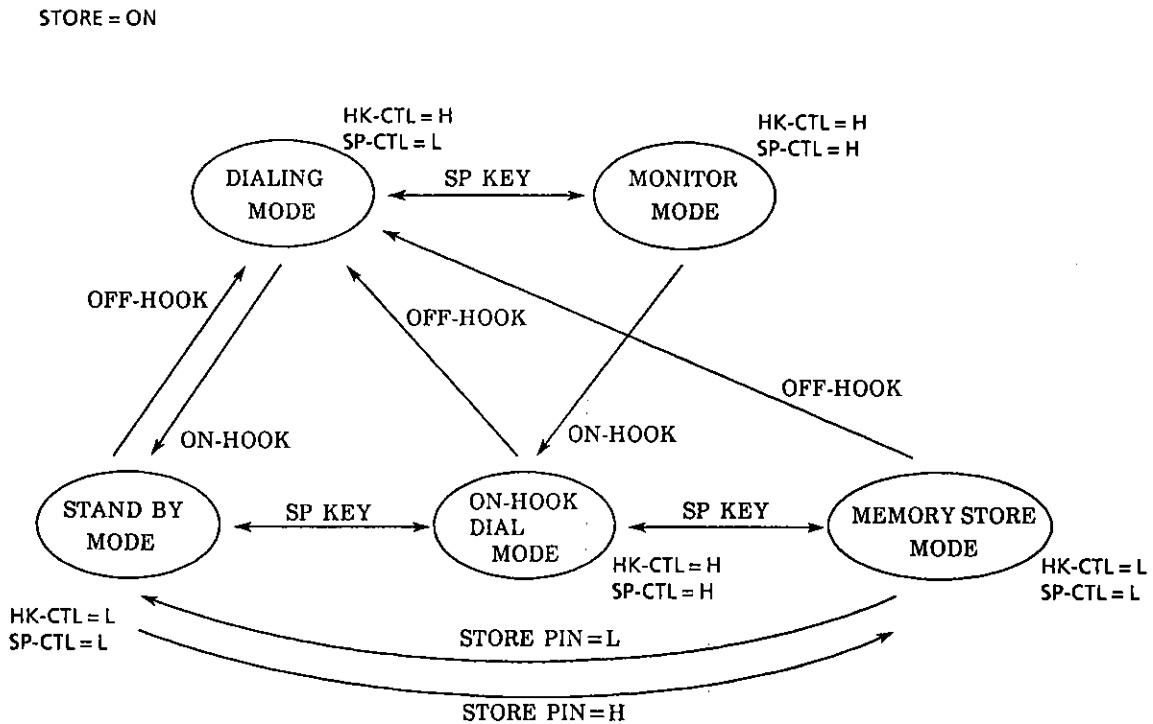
STORE = ON

HK-CTL = H
SP-CTL = L

DIALING MODE

SP KEY

MONITOR MODE

HK-CTL = H
SP-CTL = H

OFF-HOOK

OFF-HOOK

OFF-HOOK

ON-HOOK

ON-HOOK

STAND BY MODE

SP KEY

ON-HOOK DIAL MODE

SP KEY

MEMORY STORE MODE

HK-CTL = H
SP-CTL = H

HK-CTL = L
SP-CTL = L

HK-CTL = L
SP-CTL = L

STORE PIN = L

STORE PIN = H